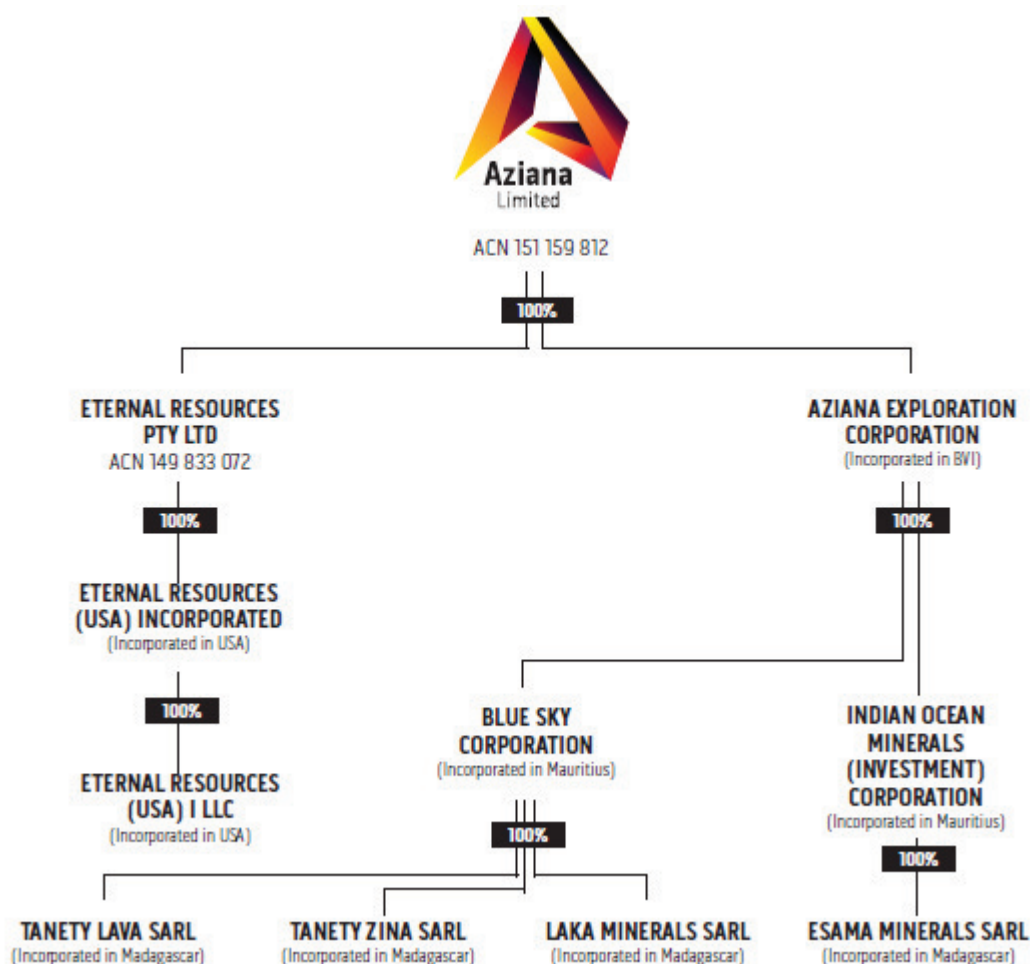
Aziana
Limited

ACN 151 159 812

100%

ETERNAL RESOURCES PTY LTD
ACN 149 833 072

100%

ETERNAL RESOURCES (USA) INCORPORATED
(Incorporated in USA)

100%

ETERNAL RESOURCES (USA) I LLC
(Incorporated in USA)

AZIANA EXPLORATION CORPORATION
(Incorporated in BVI)

100%

BLUE SKY CORPORATION
(Incorporated in Mauritius)

100%

TANETY LAVA SARL
(Incorporated in Madagascar)

TANETY ZINA SARL
(Incorporated in Madagascar)

LAKA MINERALS SARL
(Incorporated in Madagascar)

INDIAN OCEAN MINERALS (INVESTMENT) CORPORATION
(Incorporated in Mauritius)

100%

ESAMA MINERALS SARL
(Incorporated in Madagascar)